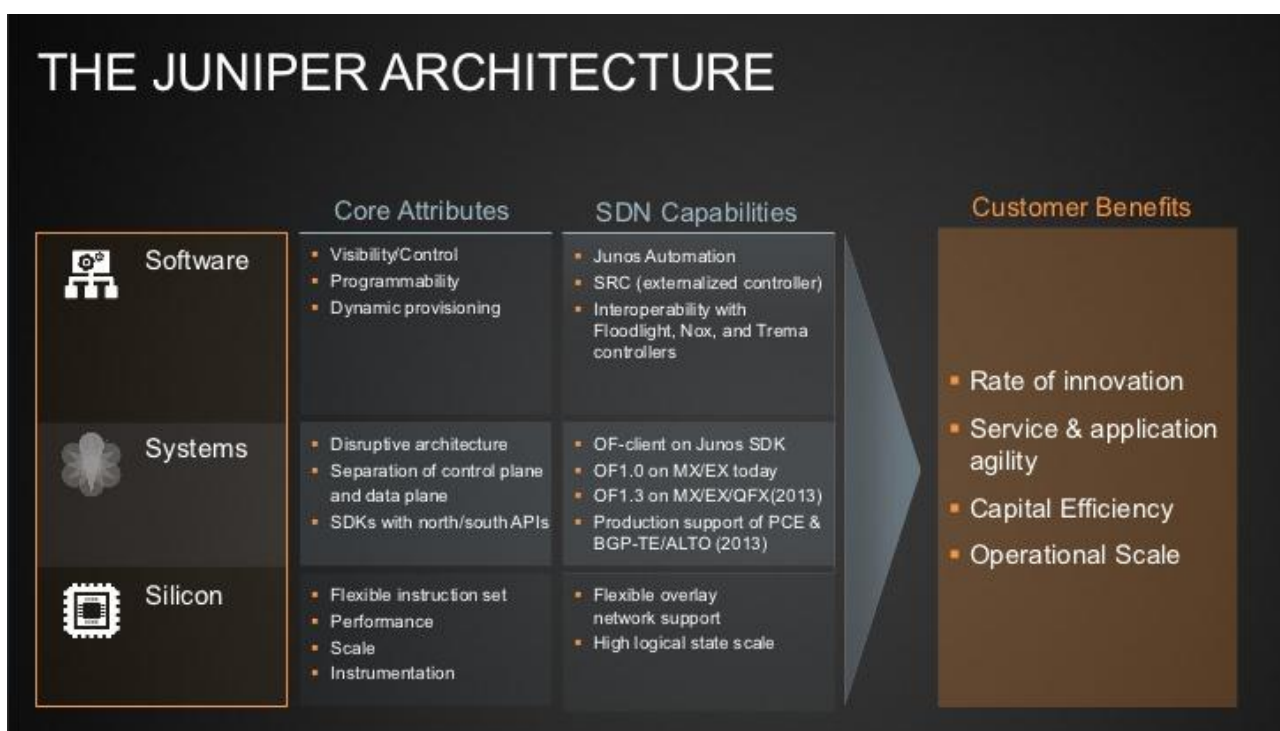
THE JUNIPER ARCHITECTURE

|  | Core Attributes | SDN Capabilities |
|---|---|---|
| Software | Visibility/Control<br>Programmability<br>Dynamic provisioning | Junos Automation<br>SRC (externalized controller)<br>Interoperability with Floodlight, Nox, and Trema controllers |
| Systems | Disruptive architecture<br>Separation of control plane and data plane<br>SDKs with north/south APIs | OF-client on Junos SDK<br>OF1.0 on MX/EX today<br>OF1.3 on MX/EX/QFX(2013)<br>Production support of PCE & BGP-TE/ALTO (2013) |
| Silicon | Flexible instruction set<br>Performance<br>Scale<br>Instrumentation | Flexible overlay network support<br>High logical state scale |

Customer Benefits

- Rate of innovation
- Service & application agility
- Capital Efficiency
- Operational Scale